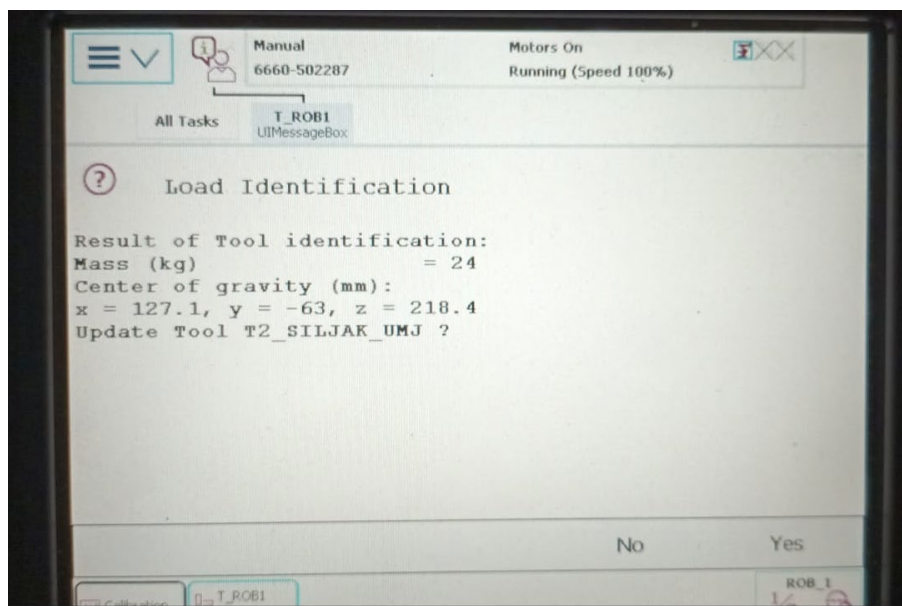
Manual
6660-502287

Motors On
Running (Speed 100%)

All Tasks

T_ROB1
UIMessageBox

Load Identification

Result of Tool identification:
Mass (kg) = 24
Center of gravity (mm):
x = 127.1, y = -63, z = 218.4
Update Tool T2_SILJAK_UMJ ?

No

Yes

Calibration

T_ROB1

ROB_1
1/